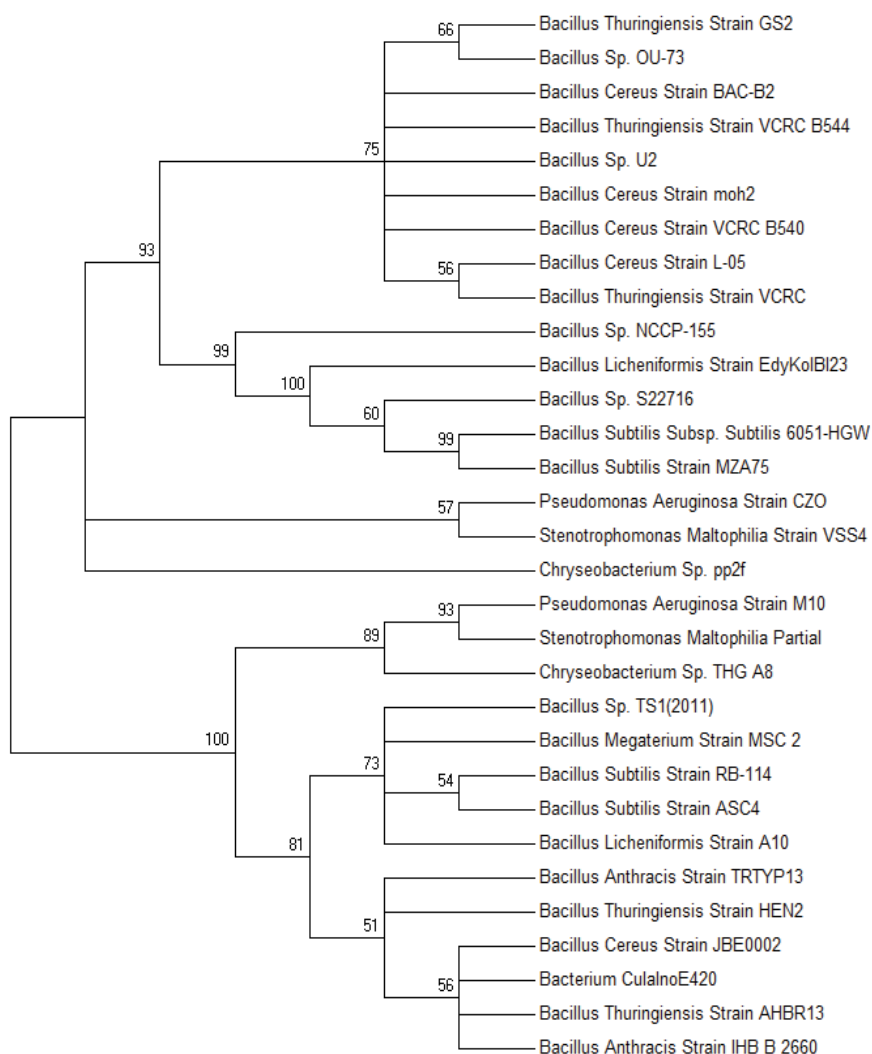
66
Bacillus Thuringiensis Strain GS2
Bacillus Sp. OU-73
Bacillus Cereus Strain BAC-B2
Bacillus Thuringiensis Strain VCRC B544
75
Bacillus Sp. U2
Bacillus Cereus Strain moh2
Bacillus Cereus Strain VCRC B540
93
56
Bacillus Cereus Strain L-05
Bacillus Thuringiensis Strain VCRC
Bacillus Sp. NCCP-155
99
Bacillus Licheniformis Strain EdyKolBI23
100
Bacillus Sp. S22716
60
99
Bacillus Subtilis Subsp. Subtilis 6051-HGW
Bacillus Subtilis Strain MZA75
57
Pseudomonas Aeruginosa Strain CZO
Stenotrophomonas Maltophilia Strain VSS4
Chryseobacterium Sp. pp2f
93
Pseudomonas Aeruginosa Strain M10
89
Stenotrophomonas Maltophilia Partial
Chryseobacterium Sp. THG A8
Bacillus Sp. TS1(2011)
100
Bacillus Megaterium Strain MSC 2
73
54
Bacillus Subtilis Strain RB-114
Bacillus Subtilis Strain ASC4
Bacillus Licheniformis Strain A10
81
Bacillus Anthracis Strain TRTYP13
Bacillus Thuringiensis Strain HEN2
51
Bacillus Cereus Strain JBE0002
Bacterium CulaInoE420
56
Bacillus Thuringiensis Strain AHBR13
Bacillus Anthracis Strain IHB B 2660